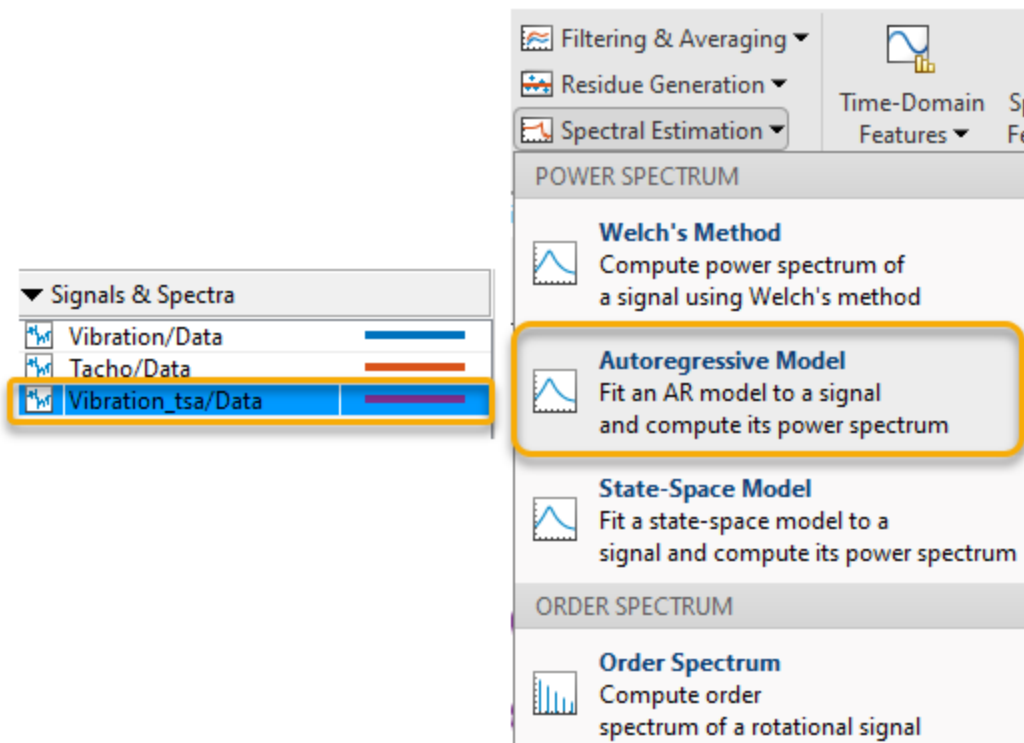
Filtering & Averaging ▾
Residue Generation ▾
Spectral Estimation ▾

Time-Domain Features ▾

Sp
Fe

POWER SPECTRUM

Welch's Method
Compute power spectrum of a signal using Welch's method

Autoregressive Model
Fit an AR model to a signal and compute its power spectrum

State-Space Model
Fit a state-space model to a signal and compute its power spectrum

ORDER SPECTRUM

Order Spectrum
Compute order spectrum of a rotational signal

Signals & Spectra
Vibration/Data
Tacho/Data
Vibration_tsa/Data